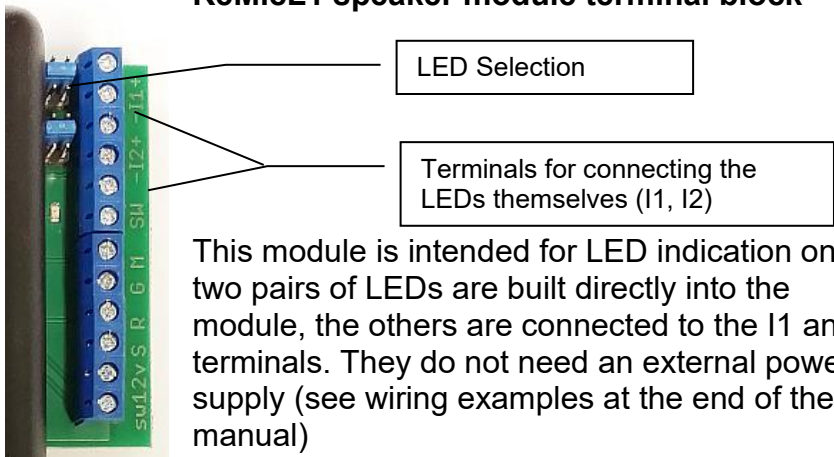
KoMoE1 speaker module terminal block

LED Selection

Terminals for connecting the LEDs themselves (I1, I2)

I1+ -I2+ SW M G R S 12V SW

This module is intended for LED indication on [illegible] two pairs of LEDs are built directly into the module, the others are connected to the I1 an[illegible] terminals. They do not need an external powe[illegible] supply (see wiring examples at the end of the manual)